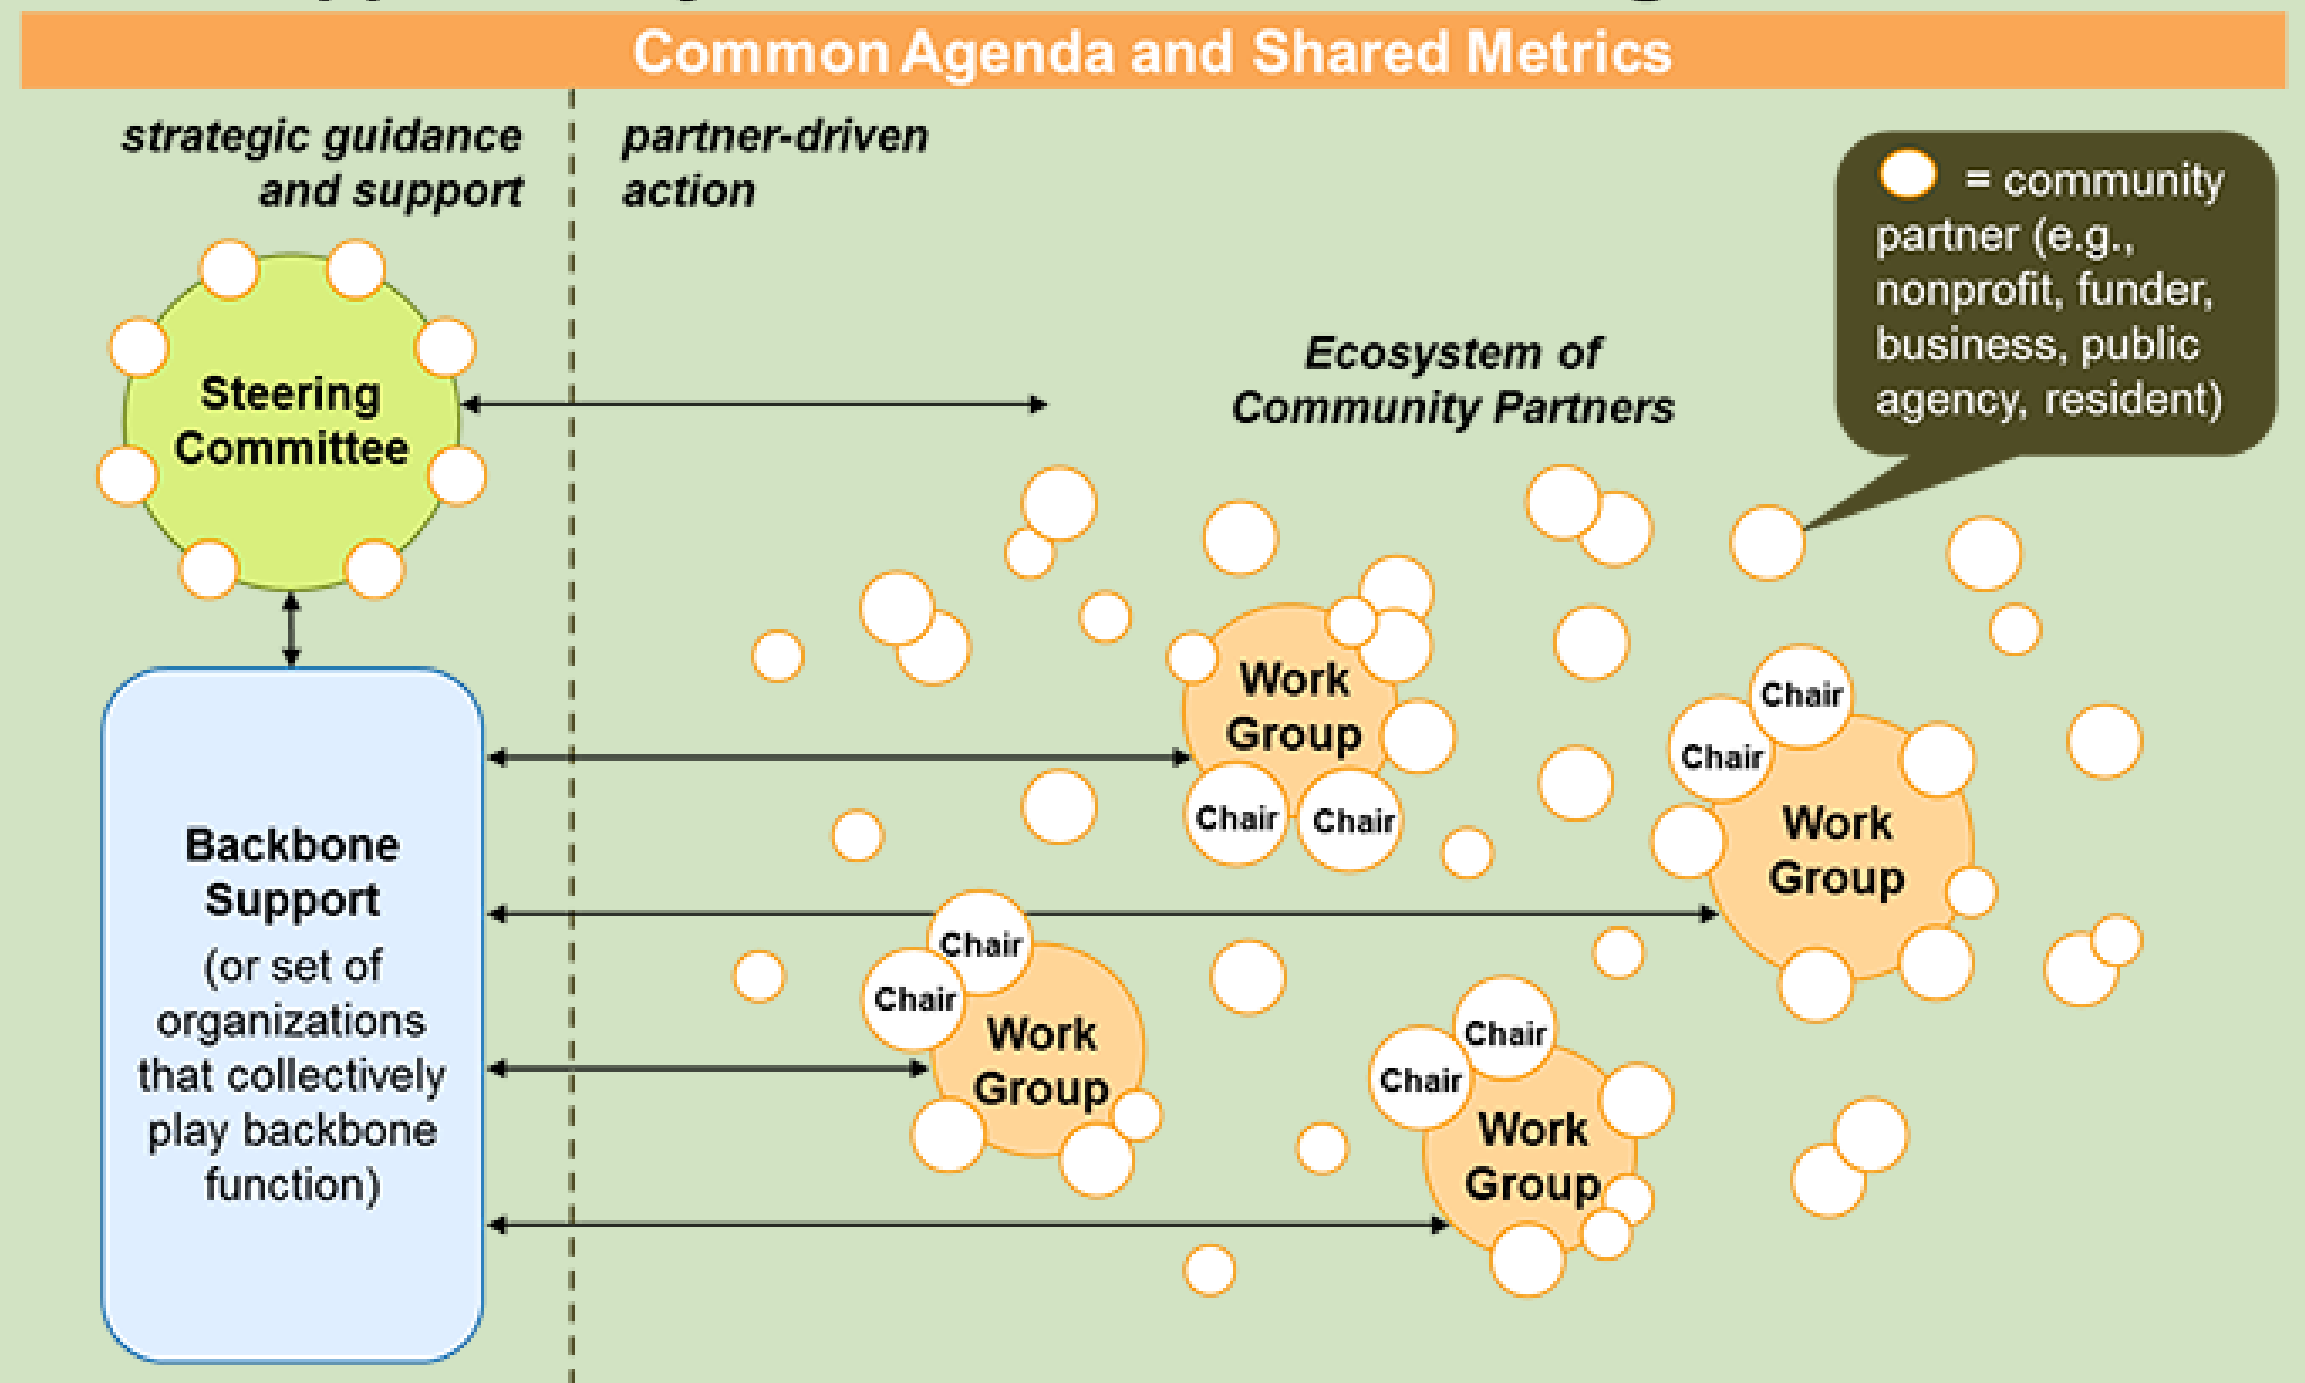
Common Agenda and Shared Metrics

strategic guidance and support

partner-driven action

= community partner (e.g., nonprofit, funder, business, public agency, resident)

Ecosystem of Community Partners

Steering Committee

Backbone Support

(or set of organizations that collectively play backbone function)

Work Group

Chair

Chair

Chair

Chair

Work Group

Chair

Chair

Work Group

Chair

Chair

Work Group